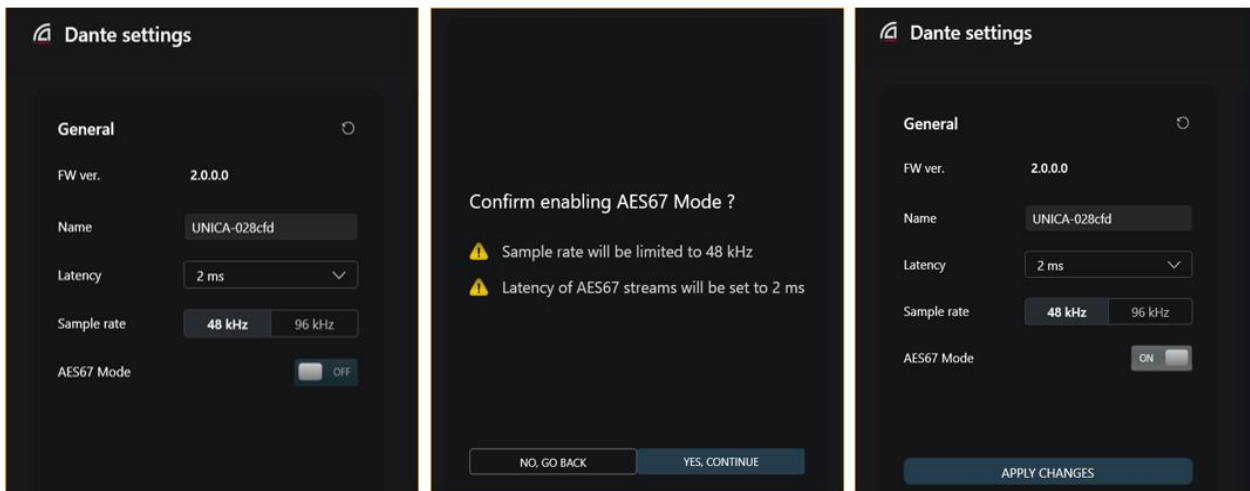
Dante settings

General

FW ver. 2.0.0.0

Name UNICA-028cfd

Latency 2 ms

Sample rate 48 kHz 96 kHz

AES67 Mode OFF

Confirm enabling AES67 Mode ?

Sample rate will be limited to 48 kHz

Latency of AES67 streams will be set to 2 ms

NO, GO BACK

YES, CONTINUE

Dante settings

General

FW ver. 2.0.0.0

Name UNICA-028cfd

Latency 2 ms

Sample rate 48 kHz 96 kHz

AES67 Mode ON

APPLY CHANGES